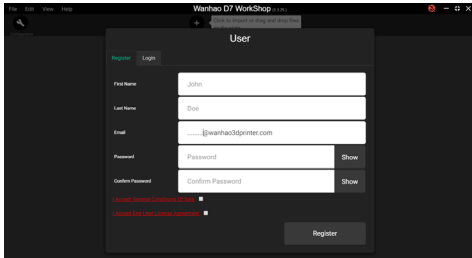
File Edit View Help

Wanhao D7 WorkShop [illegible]

Click to import or drag and drop files

User

Register Login

First Name John

Last Name Doe

Email ........@wanhao3dprinter.com

Password Password Show

Confirm Password Confirm Password Show

I Accept General Conditions for Sale

I Accept End User License Agreement

Register